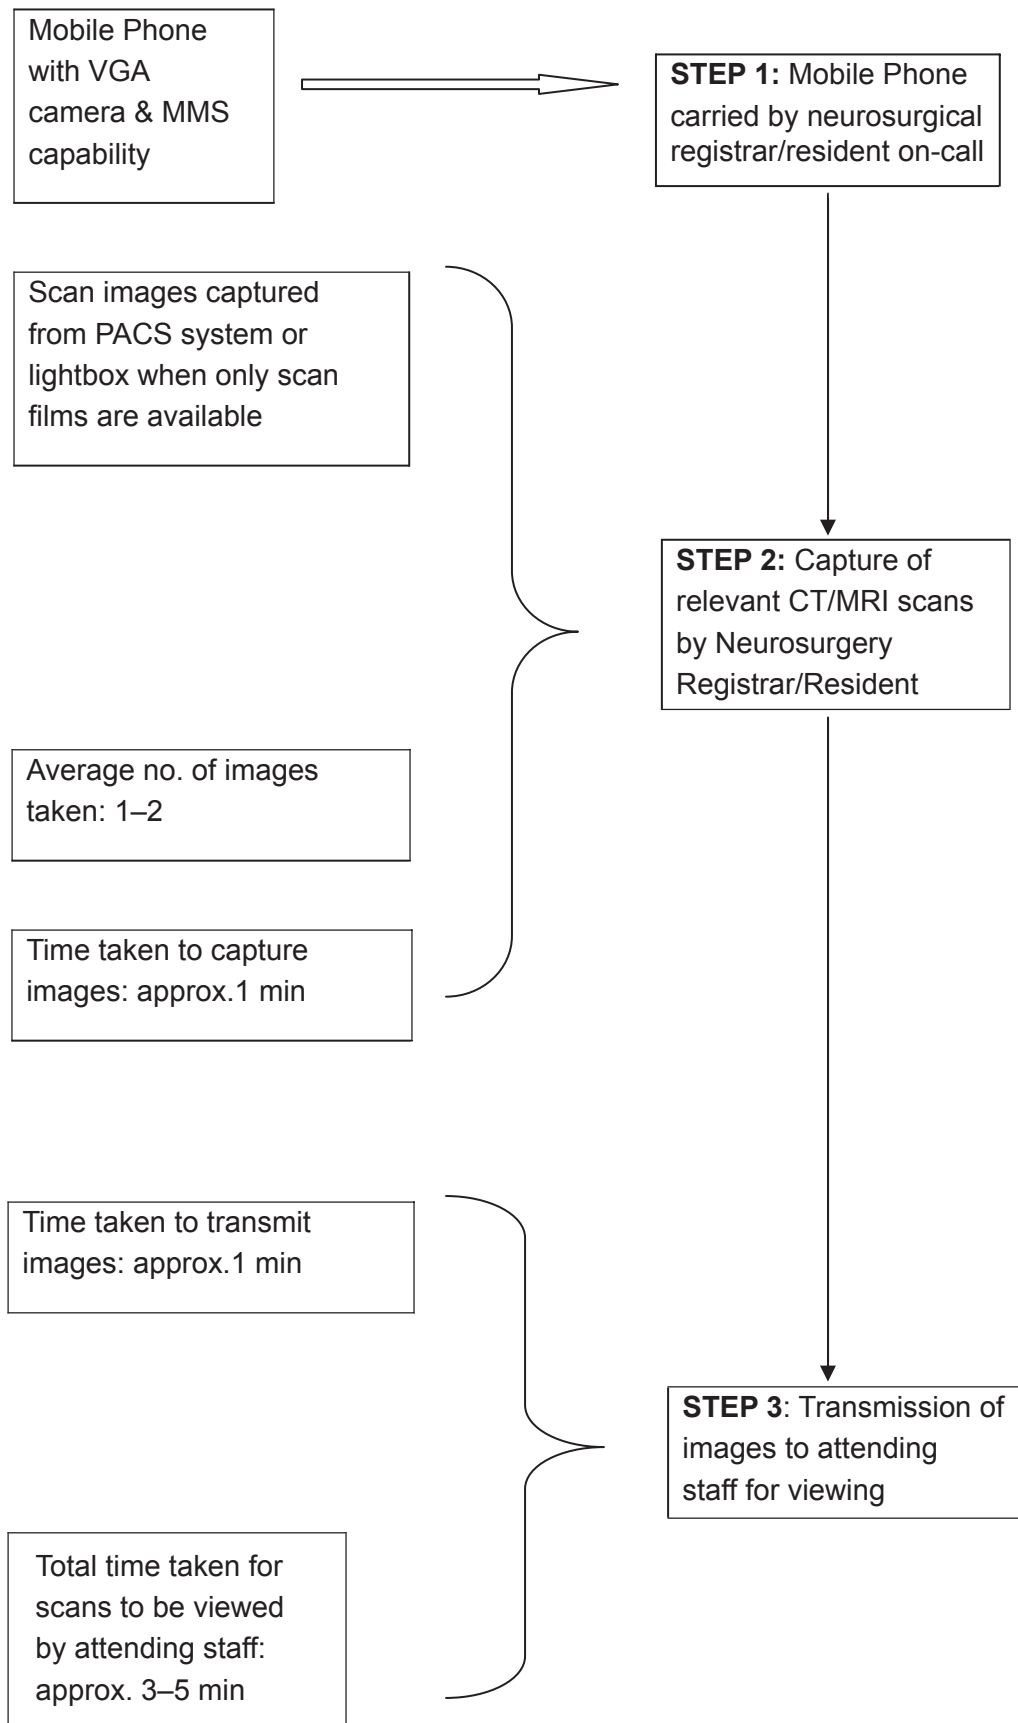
Mobile Phone with VGA camera & MMS capability

STEP 1: Mobile Phone carried by neurosurgical registrar/resident on-call

Scan images captured from PACS system or lightbox when only scan films are available

Average no. of images taken: 1–2

Time taken to capture images: approx.1 min

STEP 2: Capture of relevant CT/MRI scans by Neurosurgery Registrar/Resident

Time taken to transmit images: approx.1 min

Total time taken for scans to be viewed by attending staff: approx. 3–5 min

STEP 3: Transmission of images to attending staff for viewing